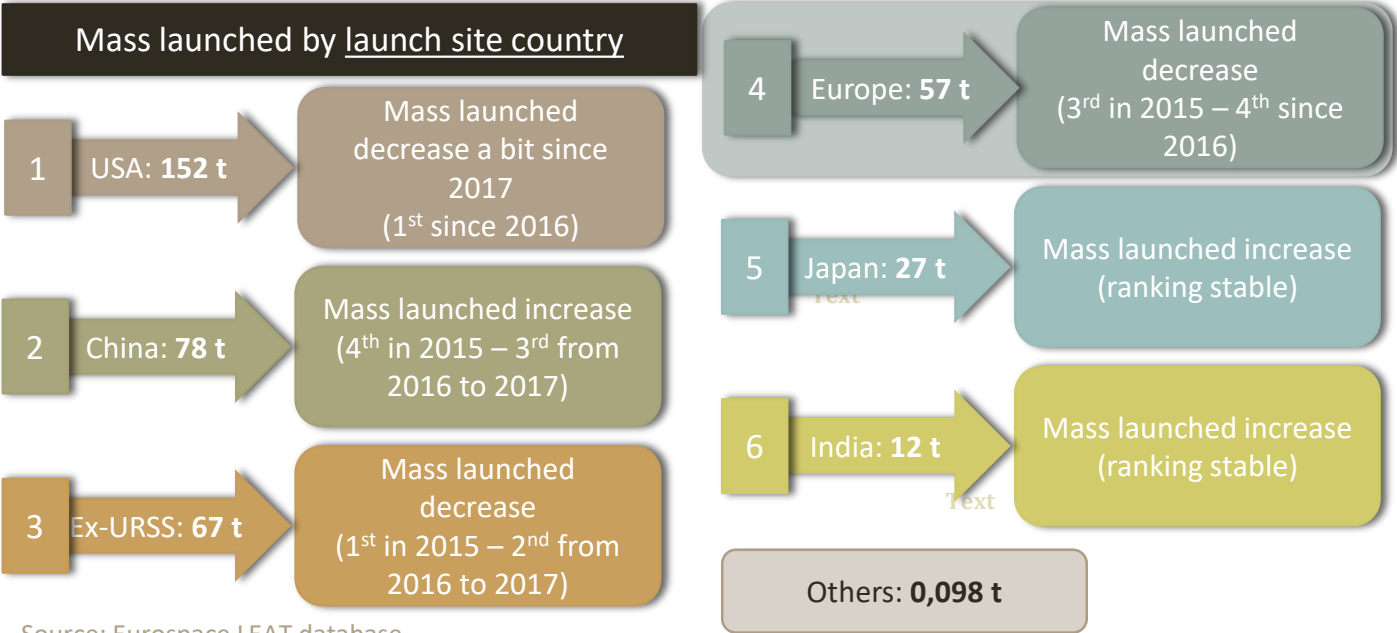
Mass launched by launch site country

1 USA: **152 t**

Mass launched decrease a bit since 2017 ($1^{st}$ since 2016)

2 China: **78 t**

Mass launched increase ($4^{th}$ in 2015 – $3^{rd}$ from 2016 to 2017)

3 Ex-URSS: **67 t**

Mass launched decrease ($1^{st}$ in 2015 – $2^{nd}$ from 2016 to 2017)

4 Europe: **57 t**

Mass launched decrease ($3^{rd}$ in 2015 – $4^{th}$ since 2016)

5 Japan: **27 t**

Text

Mass launched increase (ranking stable)

6 India: **12 t**

Text

Mass launched increase (ranking stable)

Others: **0,098 t**

Source: Eurospace LEAT database